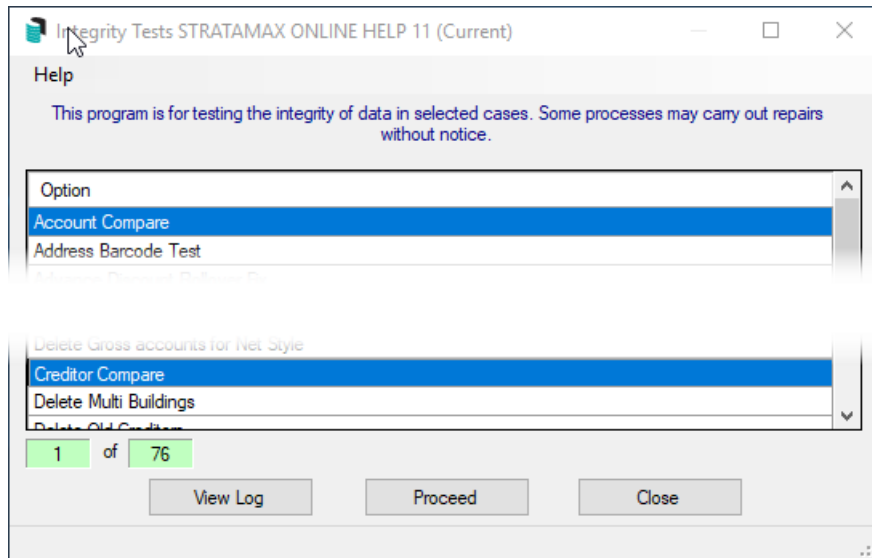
Integrity Tests STRATAMAX ONLINE HELP 11 (Current)

Help

This program is for testing the integrity of data in selected cases. Some processes may carry out repairs without notice.

Option
Account Compare
Address Barcode Test
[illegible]
Delete Gross accounts for Net Style
Creditor Compare
Delete Multi Buildings
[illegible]

1 of 76

View Log
Proceed
Close